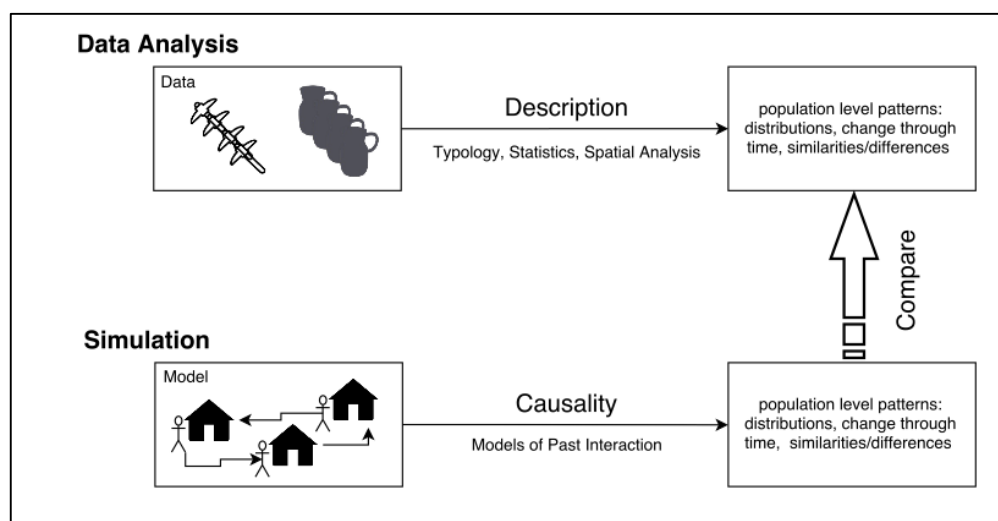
Data Analysis

Data

Description

Typology, Statistics, Spatial Analysis

population level patterns: distributions, change through time, similarities/differences

Compare

Simulation

Model

Causality

Models of Past Interaction

population level patterns: distributions, change through time, similarities/differences